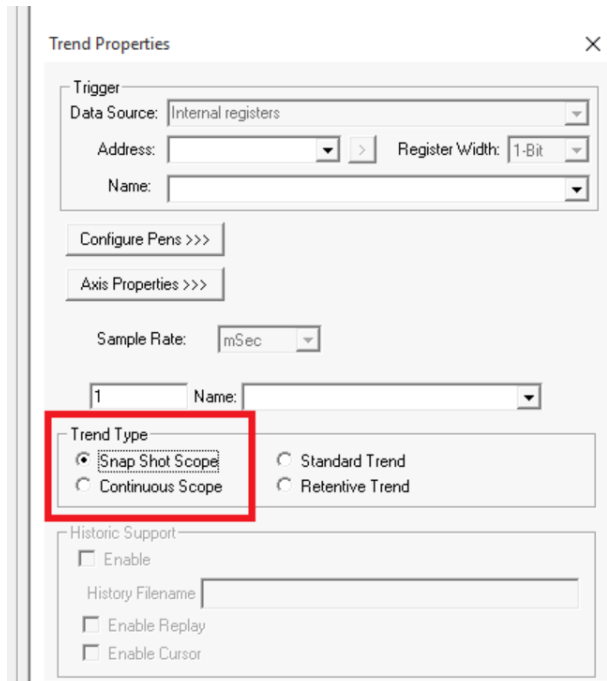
Trend Properties

×

Trigger

Data Source: Internal registers

Address:

>

Register Width: 1-Bit

Name:

Configure Pens >>>

Axis Properties >>>

Sample Rate: mSec

1

Name:

Trend Type

Snap Shot Scope

Continuous Scope

Standard Trend

Retentive Trend

Historic Support

Enable

History Filename

Enable Replay

Enable Cursor